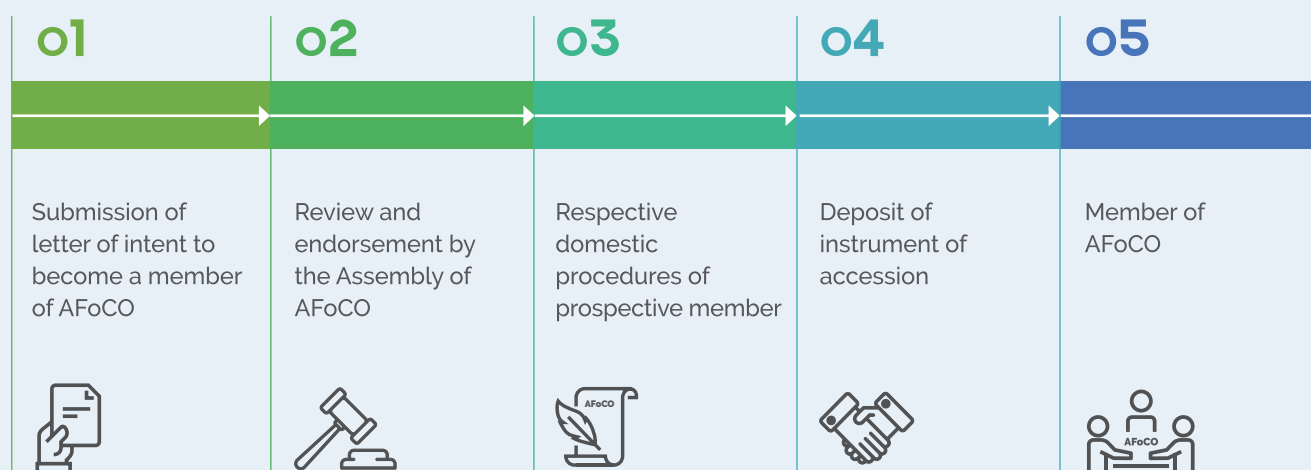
01

Submission of letter of intent to become a member of AFoCO

02

Review and endorsement by the Assembly of AFoCO

03

Respective domestic procedures of prospective member

AFoCO

04

Deposit of instrument of accession

05

Member of AFoCO

AFoCO